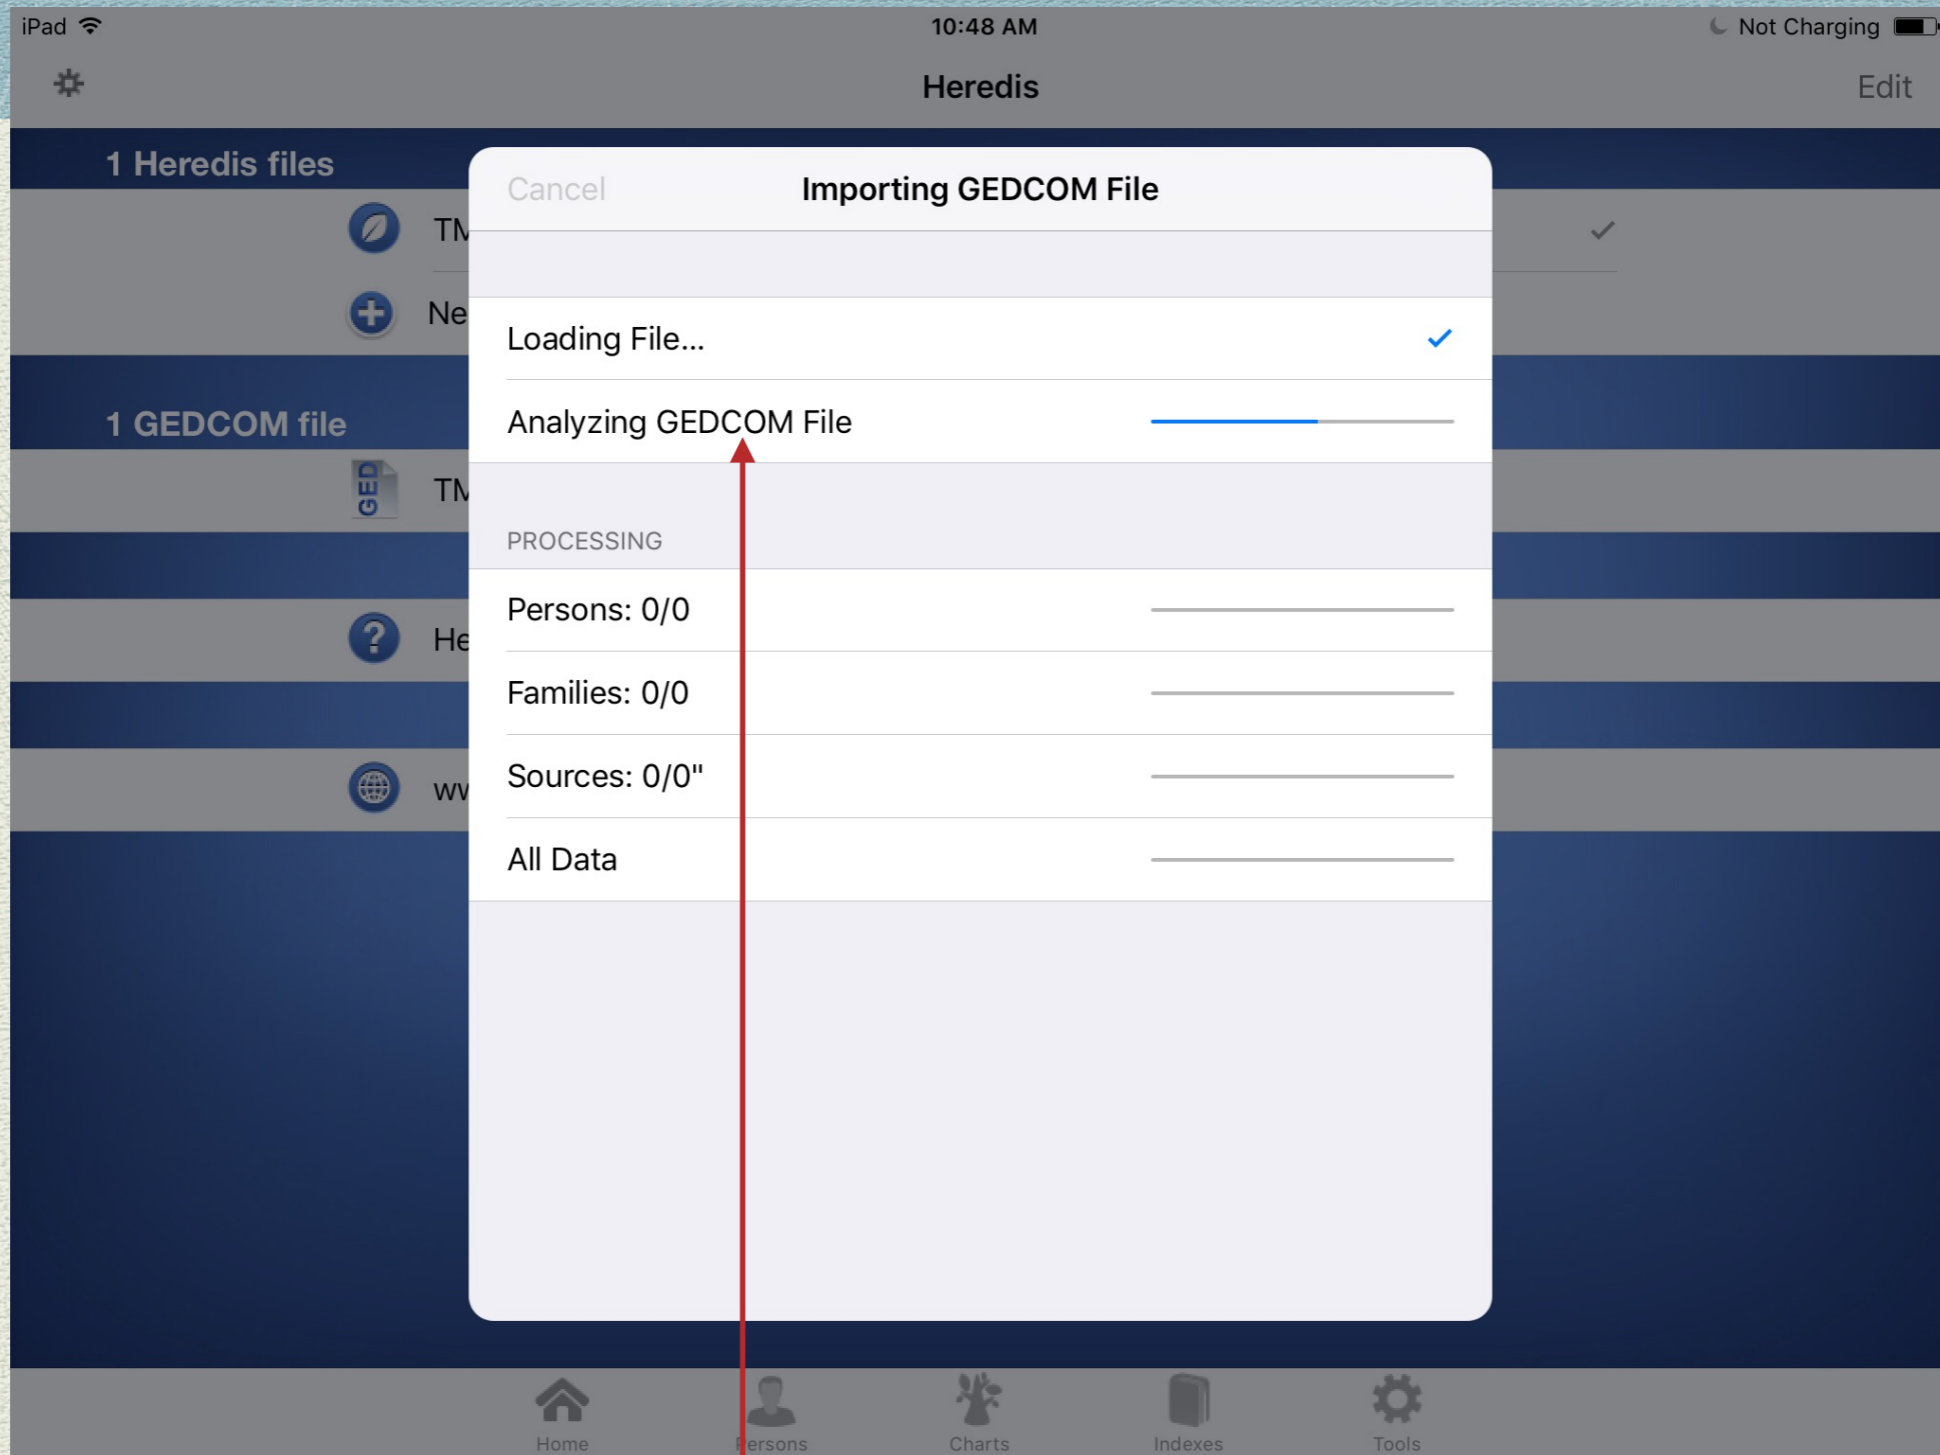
iPad 10:48 AM Not Charging

Heredis Edit

1 Heredis files

TM

Ne

1 GEDCOM file

GED

TM

He

wv

Cancel Importing GEDCOM File

Loading File...

Analyzing GEDCOM File

PROCESSING

Persons: 0/0

Families: 0/0

Sources: 0/0"

All Data

Home Persons Charts Indexes Tools